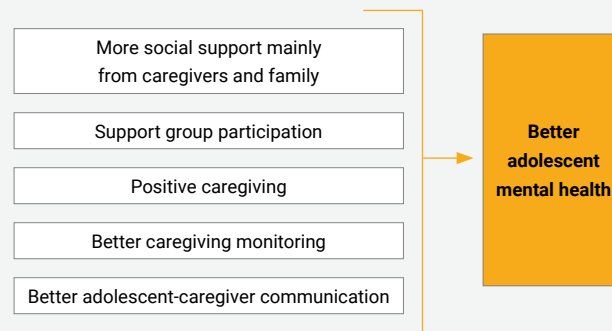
More social support mainly from caregivers and family

Support group participation

Positive caregiving

Better caregiving monitoring

Better adolescent-caregiver communication

Better adolescent mental health